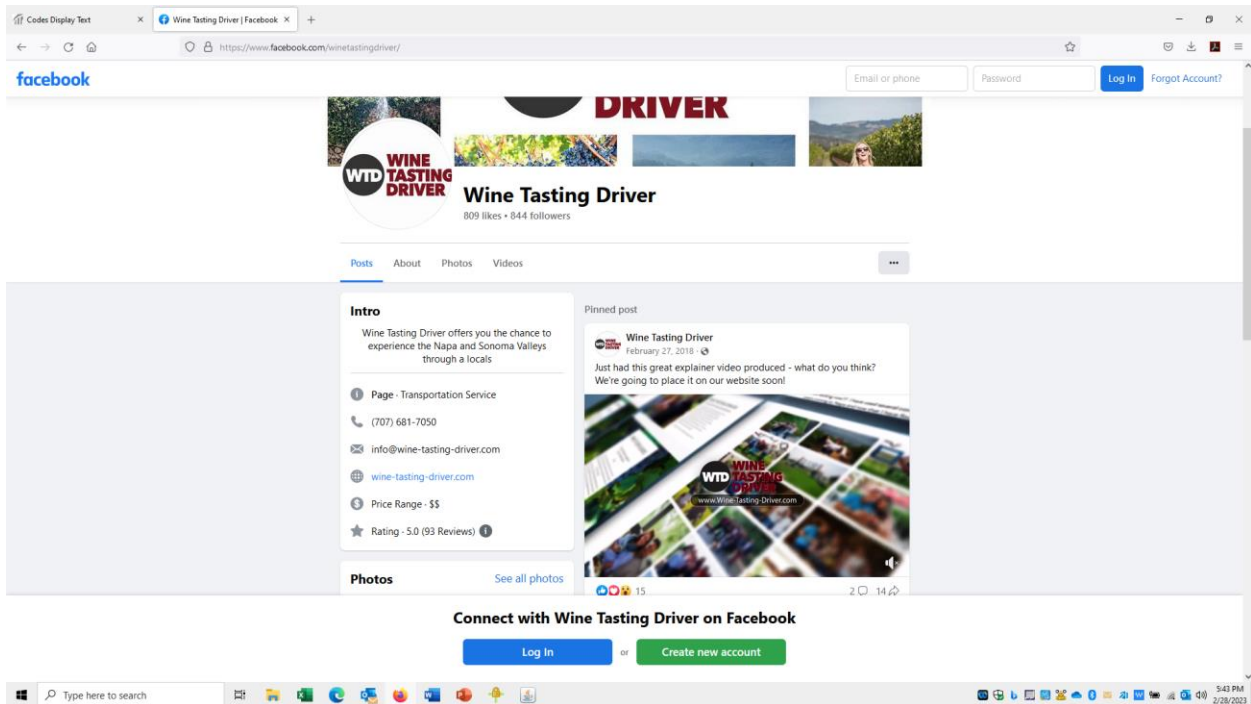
Codes Display Text × Wine Tasting Driver | Facebook × +

https://www.facebook.com/winetastingdriver/

facebook

Email or phone

Password

Log In

Forgot Account?

DRIVER

WTD WINE TASTING DRIVER

Wine Tasting Driver

809 likes • 844 followers

Posts About Photos Videos

...

Intro

Wine Tasting Driver offers you the chance to experience the Napa and Sonoma Valleys through a locals

Page · Transportation Service

(707) 681-7050

info@wine-tasting-driver.com

wine-tasting-driver.com

Price Range · $$

Rating · 5.0 (93 Reviews)

Photos

See all photos

Pinned post

Wine Tasting Driver

February 27, 2018 ·

Just had this great explainer video produced - what do you think? We're going to place it on our website soon!

WTD WINE TASTING DRIVER

www.Wine-Tasting-Driver.com

15

2 14

Connect with Wine Tasting Driver on Facebook

Log In

or

Create new account

Type here to search

5:43 PM
2/28/2023